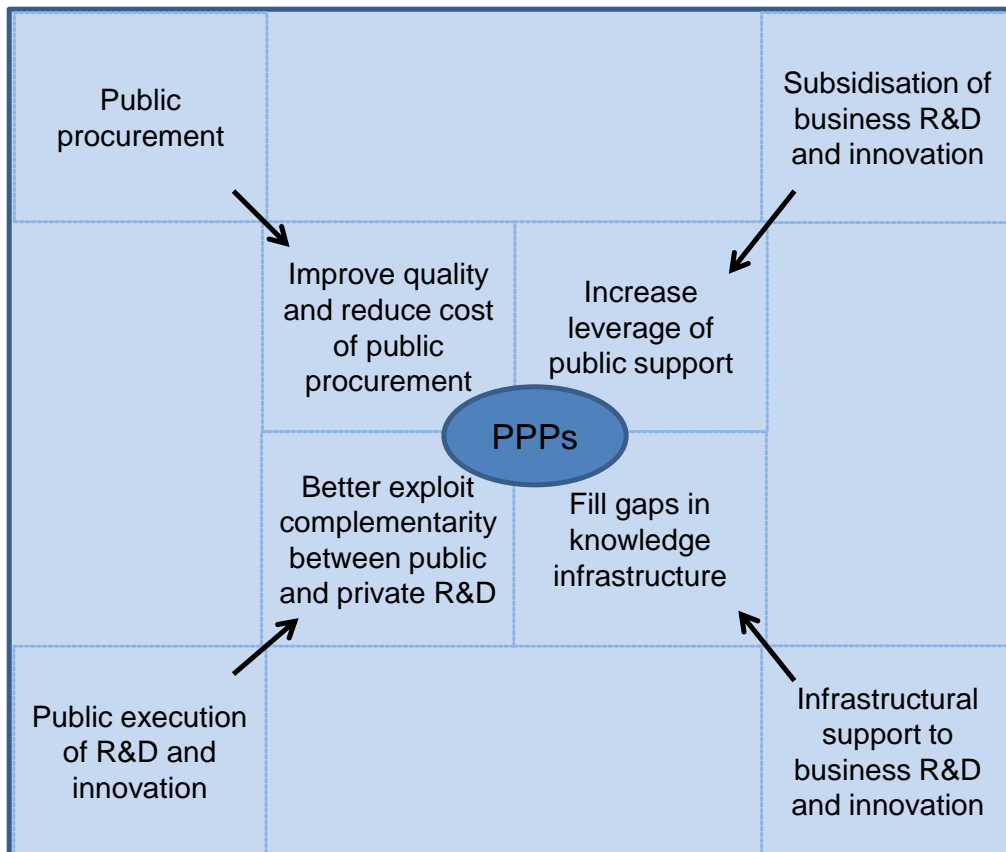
Public procurement

Subsidisation of business R&D and innovation

Improve quality and reduce cost of public procurement

Increase leverage of public support

PPPs

Better exploit complementarity between public and private R&D

Fill gaps in knowledge infrastructure

Public execution of R&D and innovation

Infrastructural support to business R&D and innovation